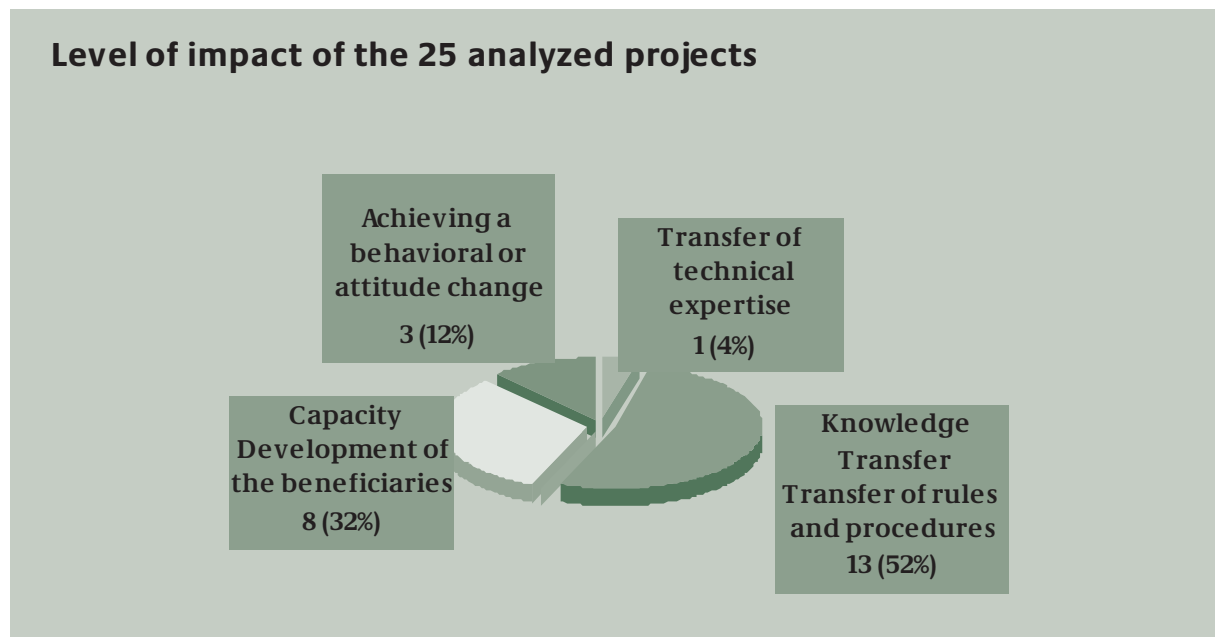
Level of impact of the 25 analyzed projects

Achieving a behavioral or attitude change
3 (12%)

Transfer of technical expertise
1 (4%)

Capacity Development of the beneficiaries
8 (32%)

Knowledge Transfer Transfer of rules and procedures
13 (52%)